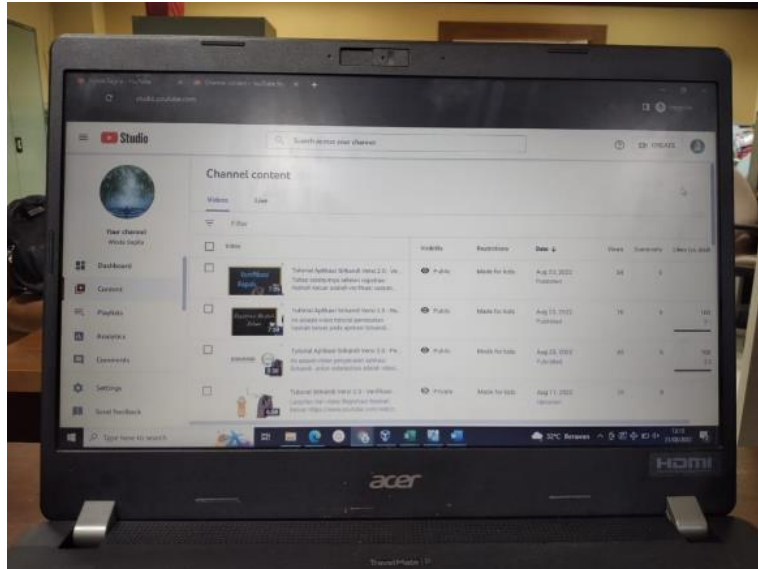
studio.youtube.com

Studio

Search across your channel

CREATE

Your channel

Dashboard

Content

Playlists

Analytics

Comments

Settings

Send feedback

Channel content

Videos

Live

Filter

Video

Visibility

Restrictions

Date

Views

Comments

Likes (vs. dislikes)

Tutorial Aplikasi Sirkandi Versi 2.0 - Ve...

Public

Made for kids

Aug 23, 2022

Published

Tutorial Aplikasi Sirkandi Versi 2.0 - Pe...

Public

Made for kids

Aug 23, 2022

Published

Tutorial Aplikasi Sirkandi Versi 2.0 - Pe...

Public

Made for kids

Aug 20, 2022

Published

Tutorial Sirkandi Versi 2.0 - Verifikasi...

Private

Made for kids

Aug 11, 2022

Uploaded

Type here to search

32°C Berawan

acer

HDMI

TravelMate P